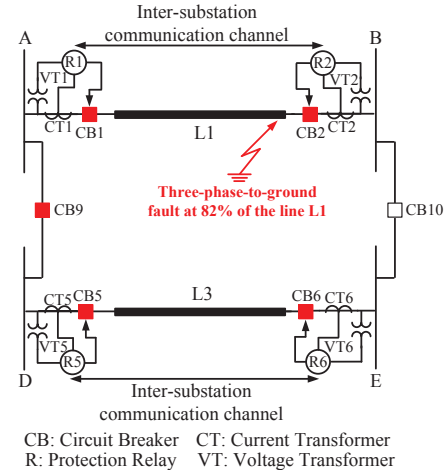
Inter-substation communication channel

A

B

R1

R2

VT1

VT2

CT1

CB1

L1

CB2

CT2

Three-phase-to-ground fault at 82% of the line L1

CB9

CB10

CT5

CB5

L3

CB6

CT6

VT5

VT6

R5

R6

D

E

Inter-substation communication channel

CB: Circuit Breaker CT: Current Transformer
R: Protection Relay VT: Voltage Transformer